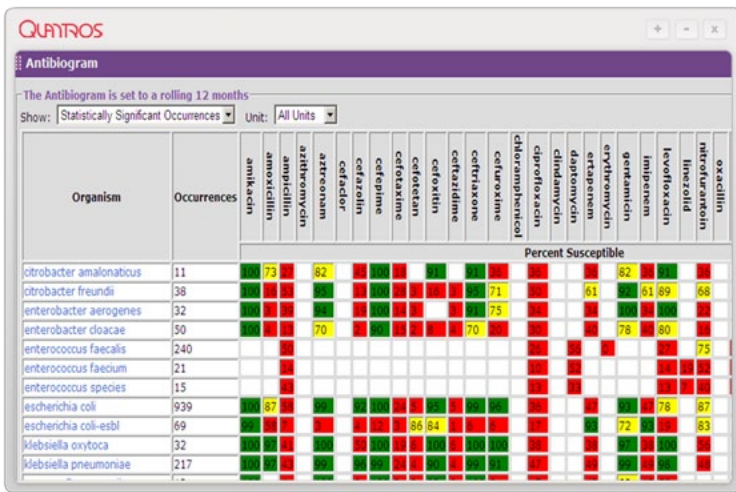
QUANTROS

Antibiogram

The Antibiogram is set to a rolling 12 months

Show: Statistically Significant Occurrences Unit: All Units

| Organism | Occurrences | amikacin | amoxicillin | ampicillin | azithromycin | aztreonam | cefaclor | cefazolin | cefepime | cefotaxime | cefotetan | cefoxitin | ceftazidime | ceftriaxone | cefuroxime | chloramphenicol | ciprofloxacin | clindamycin | daptomycin | ertapenem | erythromycin | gentamicin | imipenem | levofloxacin | linezolid | nitrofurantoin | oxacillin |
|---|---|---|---|---|---|---|---|---|---|---|---|---|---|---|---|---|---|---|---|---|---|---|---|---|---|---|---|
| | | Percent Susceptible | | | | | | | | | | | | | | | | | | | | | | | | | |
| citrobacter amalonaticus | 11 | 100 | 73 | 27 | | 82 | | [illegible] | 100 | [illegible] | | 91 | | 91 | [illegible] | | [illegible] | | | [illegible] | | 82 | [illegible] | 91 | | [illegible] | |
| citrobacter freundii | 38 | 100 | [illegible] | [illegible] | | 95 | | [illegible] | 100 | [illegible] | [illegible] | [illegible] | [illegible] | 95 | 71 | | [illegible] | | | 61 | | 92 | 61 | 89 | | 68 | |
| enterobacter aerogenes | 32 | 100 | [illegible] | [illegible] | | 94 | | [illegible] | 100 | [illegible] | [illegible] | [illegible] | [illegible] | 91 | 75 | | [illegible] | | | 94 | | 100 | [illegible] | 100 | | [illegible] | |
| enterobacter cloacae | 50 | 100 | 4 | 12 | | 70 | | 2 | 90 | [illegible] | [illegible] | 8 | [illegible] | 70 | 20 | | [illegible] | | | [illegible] | | 78 | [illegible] | 80 | | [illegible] | |
| enterococcus faecalis | 240 | | | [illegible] | | | | | | | | | | | | | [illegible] | | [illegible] | | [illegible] | | | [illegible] | | 75 | |
| enterococcus faecium | 21 | | | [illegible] | | | | | | | | | | | | | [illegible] | | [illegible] | | | | | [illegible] | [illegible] | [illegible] | |
| enterococcus species | 15 | | | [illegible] | | | | | | | | | | | | | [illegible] | | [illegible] | | | | | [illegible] | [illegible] | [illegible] | |
| escherichia coli | 939 | 100 | 87 | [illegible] | | 99 | | 92 | 100 | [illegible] | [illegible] | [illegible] | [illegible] | 99 | 96 | | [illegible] | | | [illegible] | | 93 | 97 | 78 | | 87 | |
| escherichia coli-esbl | 69 | 99 | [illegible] | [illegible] | | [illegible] | | 4 | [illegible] | 3 | 86 | 84 | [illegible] | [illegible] | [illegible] | | 17 | | | 93 | | 72 | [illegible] | 19 | | 83 | |
| klebsiella oxytoca | 32 | 100 | 97 | 41 | | 100 | | 56 | 100 | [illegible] | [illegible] | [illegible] | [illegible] | 100 | 100 | | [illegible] | | | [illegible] | | 97 | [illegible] | 100 | | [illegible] | |
| klebsiella pneumoniae | 217 | 100 | 97 | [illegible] | | 96 | | 96 | 99 | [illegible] | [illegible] | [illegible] | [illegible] | 99 | 91 | | 47 | | | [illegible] | | 99 | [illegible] | 98 | | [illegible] | |